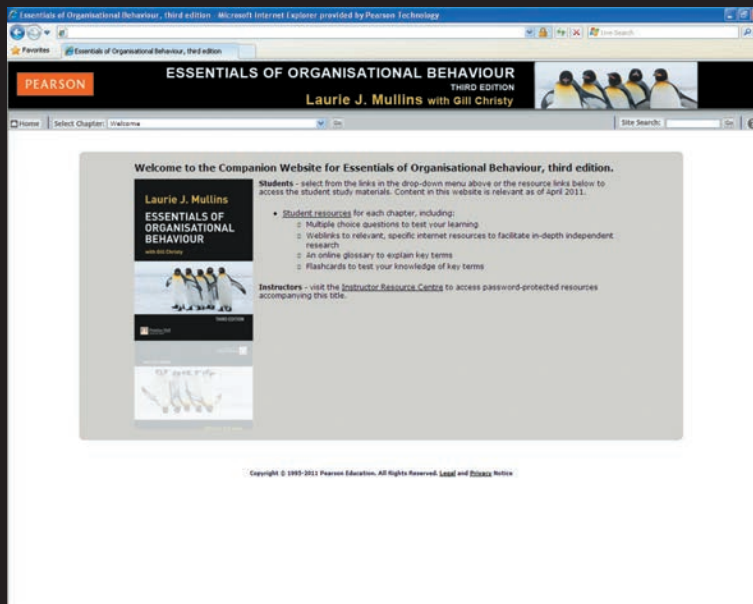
Essentials of Organisational Behaviour, third edition - Microsoft Internet Explorer provided by Pearson Technology

Live Search

Favorites

Essentials of Organisational Behaviour, third edition

PEARSON

ESSENTIALS OF ORGANISATIONAL BEHAVIOUR

THIRD EDITION

Laurie J. Mullins with Gill Christy

Home | Select Chapter: Welcome Go

Site Search: Go

Welcome to the Companion Website for Essentials of Organisational Behaviour, third edition.

Laurie J. Mullins

ESSENTIALS OF ORGANISATIONAL BEHAVIOUR

with Gill Christy

THIRD EDITION

Students - select from the links in the drop-down menu above or the resource links below to access the student study materials. Content in this website is relevant as of April 2011.

- Student resources for each chapter, including:
  - Multiple choice questions to test your learning
  - Weblinks to relevant, specific internet resources to facilitate in-depth independent research
  - An online glossary to explain key terms
  - Flashcards to test your knowledge of key terms

Instructors - visit the Instructor Resource Centre to access password-protected resources accompanying this title.

Copyright © 1995-2011 Pearson Education. All Rights Reserved. Legal and Privacy Notice